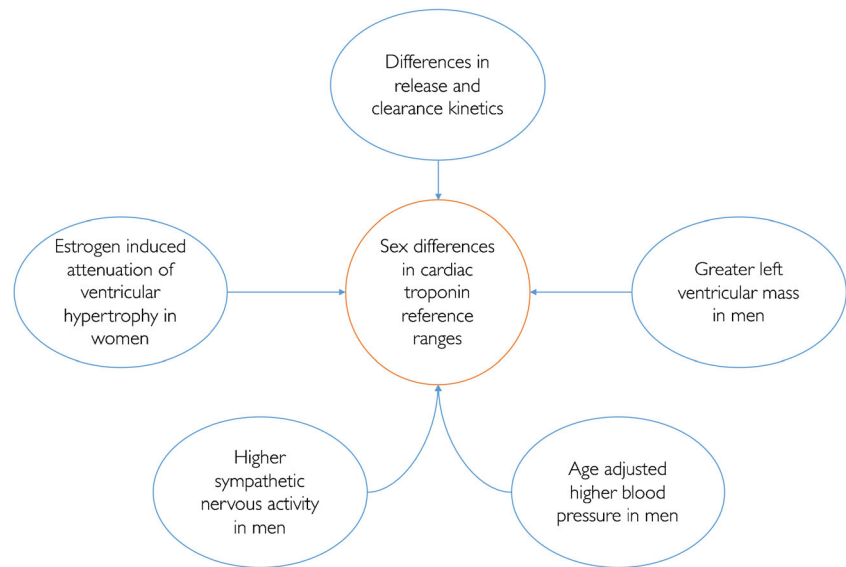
Differences in release and clearance kinetics

Estrogen induced attenuation of ventricular hypertrophy in women

Sex differences in cardiac troponin reference ranges

Greater left ventricular mass in men

Higher sympathetic nervous activity in men

Age adjusted higher blood pressure in men